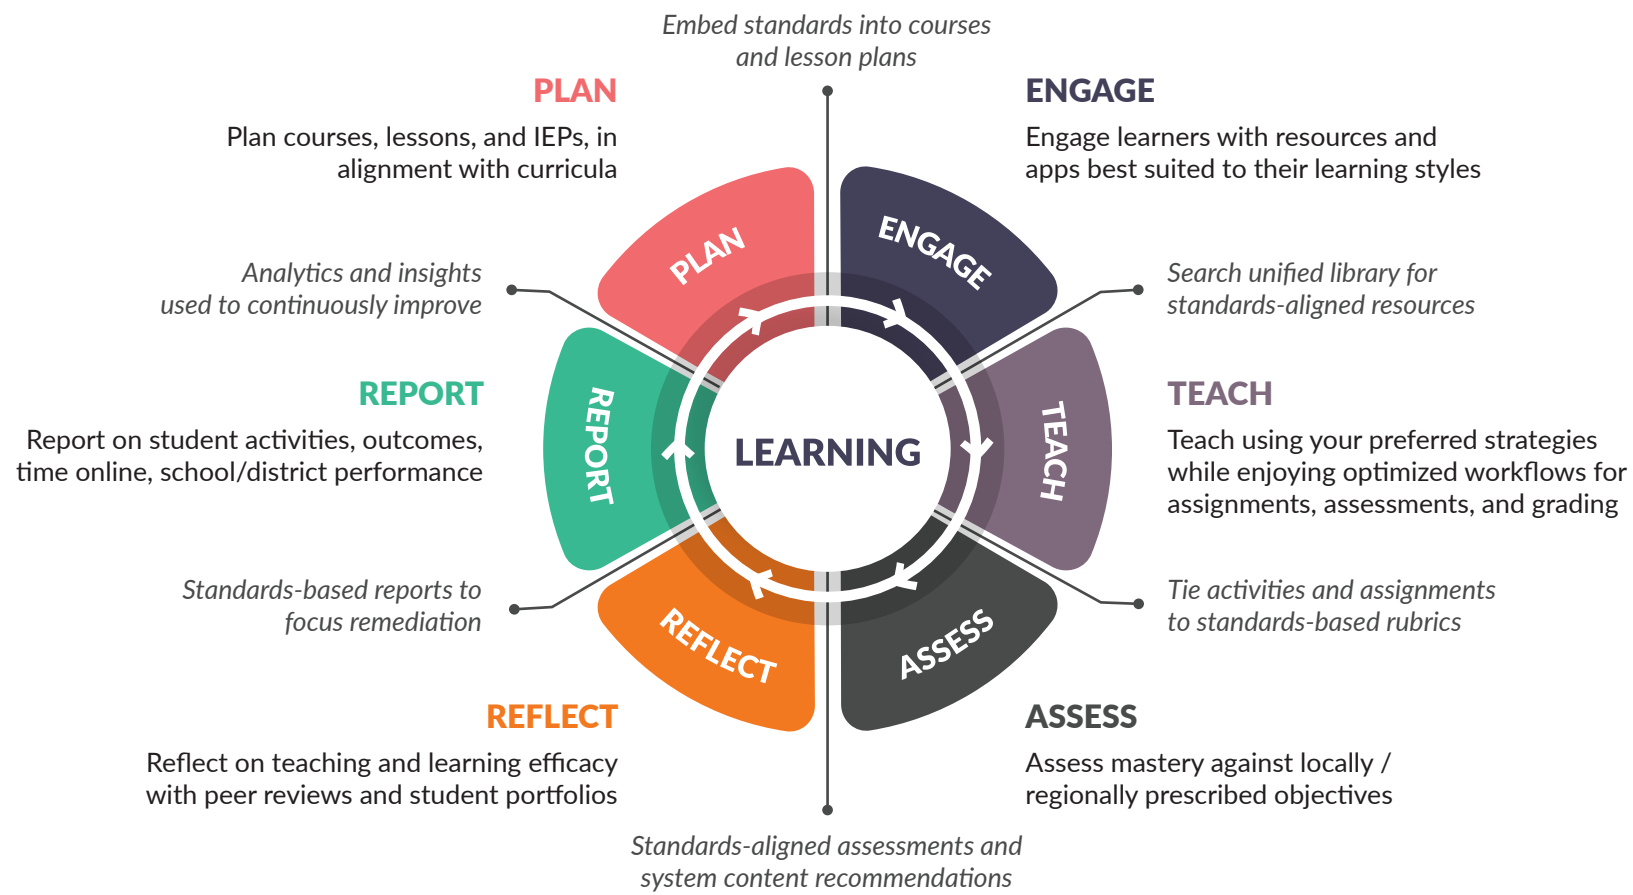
Embed standards into courses and lesson plans

PLAN

Plan courses, lessons, and IEPs, in alignment with curricula

ENGAGE

Engage learners with resources and apps best suited to their learning styles

PLAN

ENGAGE

Analytics and insights used to continuously improve

Search unified library for standards-aligned resources

REPORT

Report on student activities, outcomes, time online, school/district performance

REPORT

LEARNING

TEACH

TEACH

Teach using your preferred strategies while enjoying optimized workflows for assignments, assessments, and grading

Standards-based reports to focus remediation

Tie activities and assignments to standards-based rubrics

REFLECT

ASSESS

REFLECT

Reflect on teaching and learning efficacy with peer reviews and student portfolios

ASSESS

Assess mastery against locally / regionally prescribed objectives

Standards-aligned assessments and system content recommendations